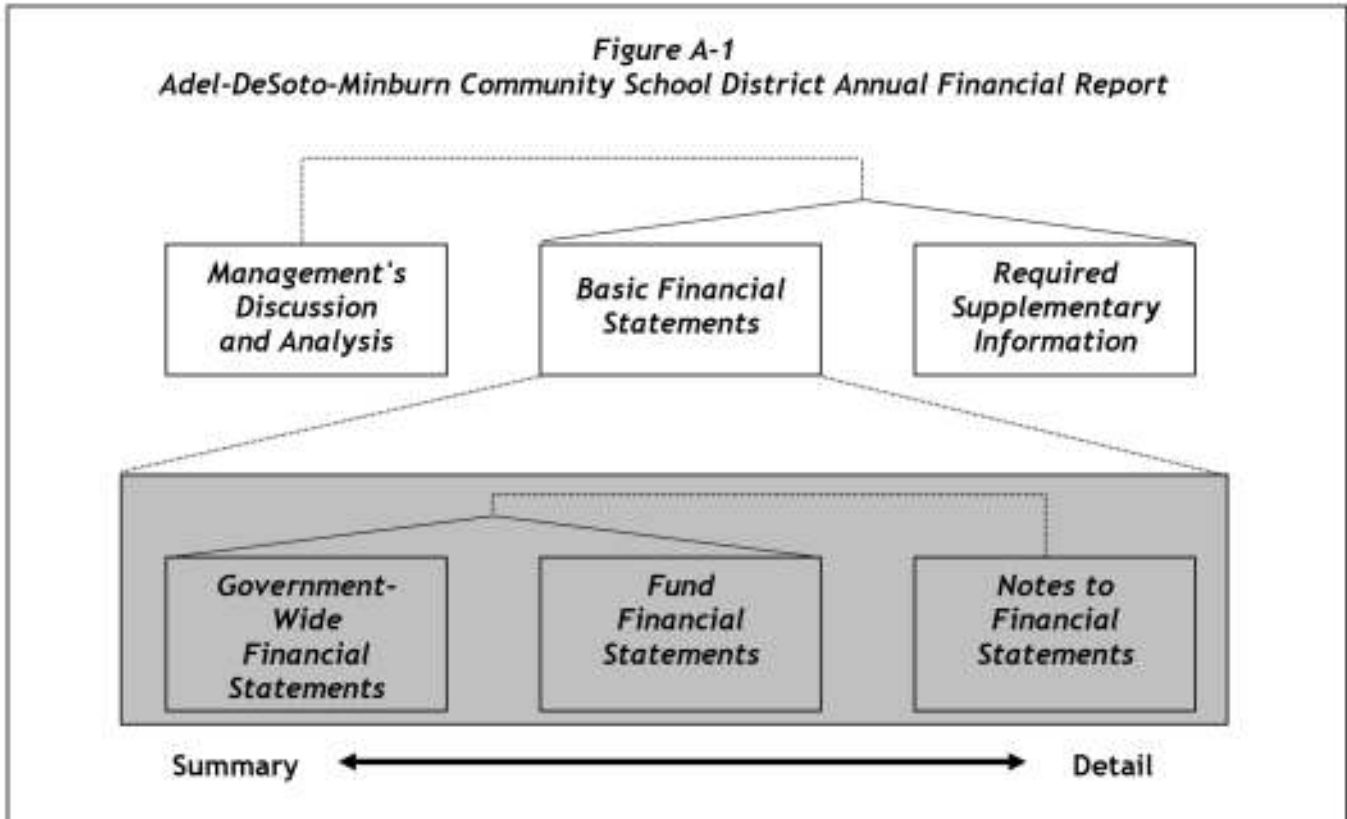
Figure A-1
Adel-DeSoto-Minburn Community School District Annual Financial Report

Management's Discussion and Analysis

Basic Financial Statements

Required Supplementary Information

Government-Wide Financial Statements

Fund Financial Statements

Notes to Financial Statements

Summary

Detail